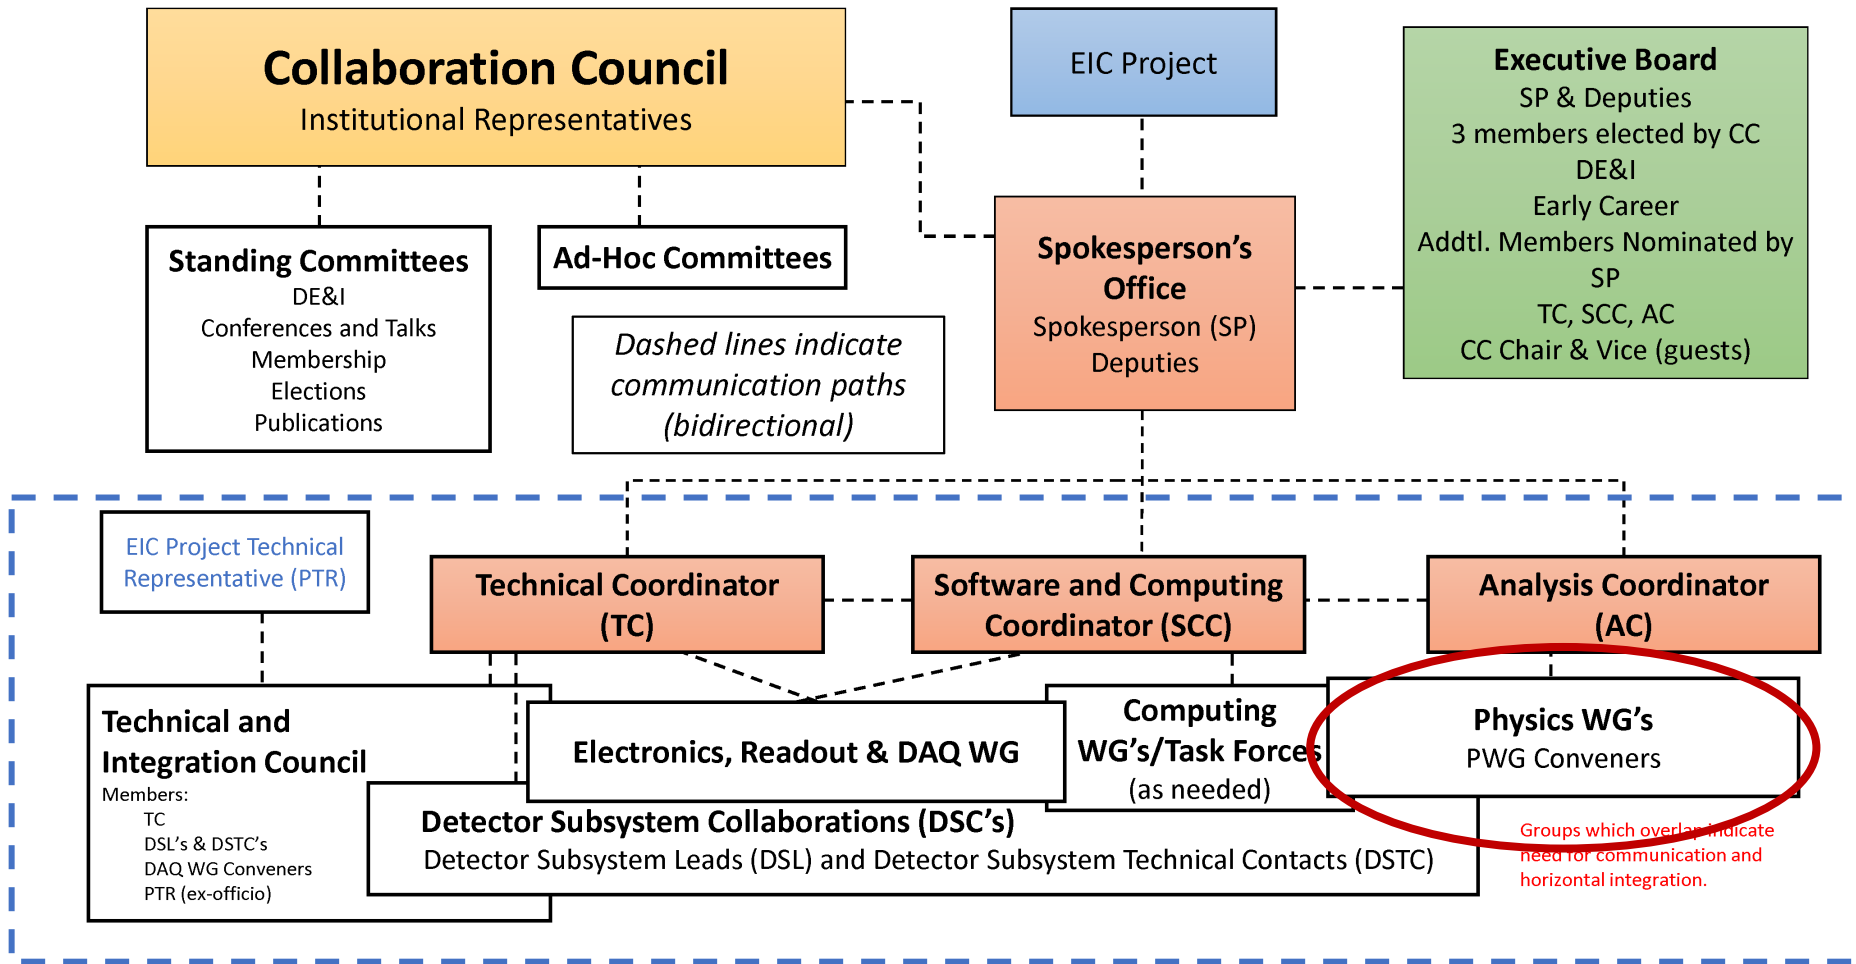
Collaboration Council
Institutional Representatives

EIC Project

Executive Board
SP & Deputies
3 members elected by CC
DE&I
Early Career
Addtl. Members Nominated by SP
TC, SCC, AC
CC Chair & Vice (guests)

Standing Committees
DE&I
Conferences and Talks
Membership
Elections
Publications

Ad-Hoc Committees

Dashed lines indicate communication paths (bidirectional)

Spokesperson's Office
Spokesperson (SP)
Deputies

EIC Project Technical Representative (PTR)

Technical Coordinator (TC)

Software and Computing Coordinator (SCC)

Analysis Coordinator (AC)

Technical and Integration Council
Members:
TC
DSL's & DSTC's
DAQ WG Conveners
PTR (ex-officio)

Electronics, Readout & DAQ WG

Computing WG's/Task Forces (as needed)

Physics WG's
PWG Conveners

Detector Subsystem Collaborations (DSC's)
Detector Subsystem Leads (DSL) and Detector Subsystem Technical Contacts (DSTC)

Groups which overlap indicate need for communication and horizontal integration.